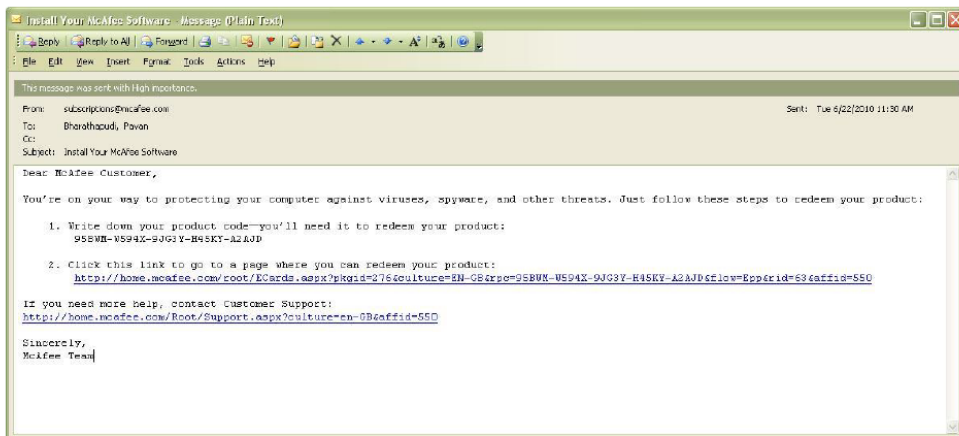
Install Your McAfee Software - Message (Plain Text)

Reply | Reply to All | Forward

File Edit View Insert Format Tools Actions Help

This message was sent with High importance.

From: subscriptions@mcafee.com
Sent: Tue 6/22/2010 11:30 AM
To: Bharathapudi, Pavan
Cc:
Subject: Install Your McAfee Software

Dear Mcafee Customer,

You're on your way to protecting your computer against viruses, spyware, and other threats. Just follow these steps to redeem your product:

1. Write down your product code—you'll need it to redeem your product:
95BWN-W594X-9JG3Y-H45KY-A2AJD

2. Click this link to go to a page where you can redeem your product:
http://home.mcafee.com/root/ECards.aspx?pkgid=276&culture=EN-GB&rpc=95BWN-W594X-9JG3Y-H45KY-A2AJD&flow=Epp&rid=63&affid=550

If you need more help, contact Customer Support:
http://home.mcafee.com/Root/Support.aspx?culture=en-GB&affid=550

Sincerely,
Mcafee Team